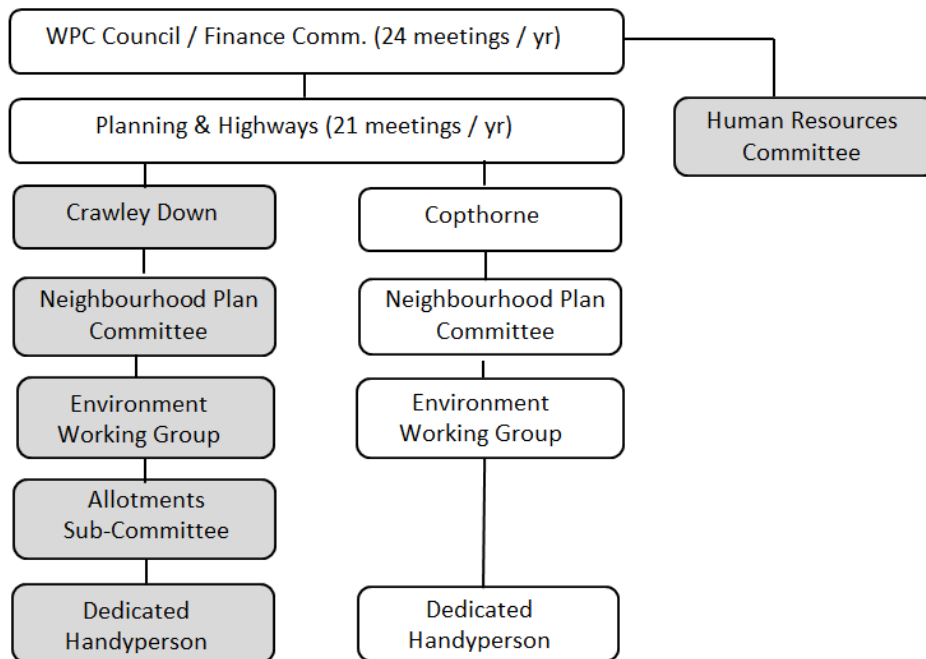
WPC Council / Finance Comm. (24 meetings / yr)

Human Resources Committee

Planning & Highways (21 meetings / yr)

Crawley Down

Neighbourhood Plan Committee

Environment Working Group

Allotments Sub-Committee

Dedicated Handyperson

Copthorne

Neighbourhood Plan Committee

Environment Working Group

Dedicated Handyperson